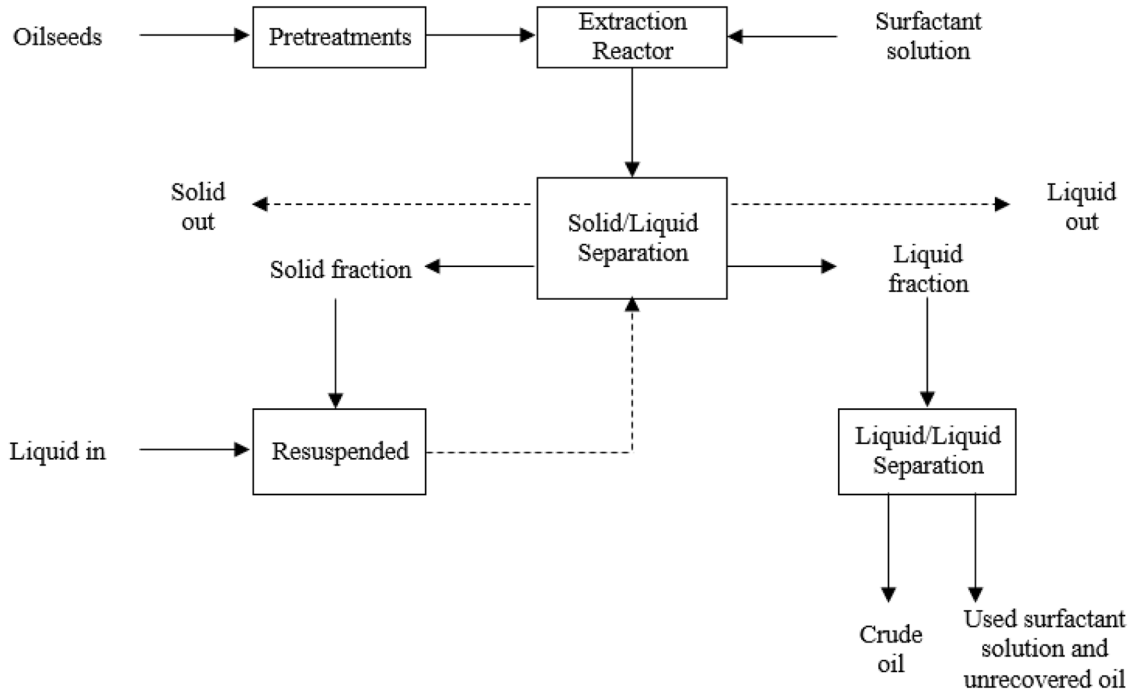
Oilseeds

Pretreatments

Extraction Reactor

Surfactant solution

Solid out

Solid/Liquid Separation

Liquid out

Solid fraction

Liquid fraction

Liquid in

Resuspended

Liquid/Liquid Separation

Crude oil

Used surfactant solution and unrecovered oil